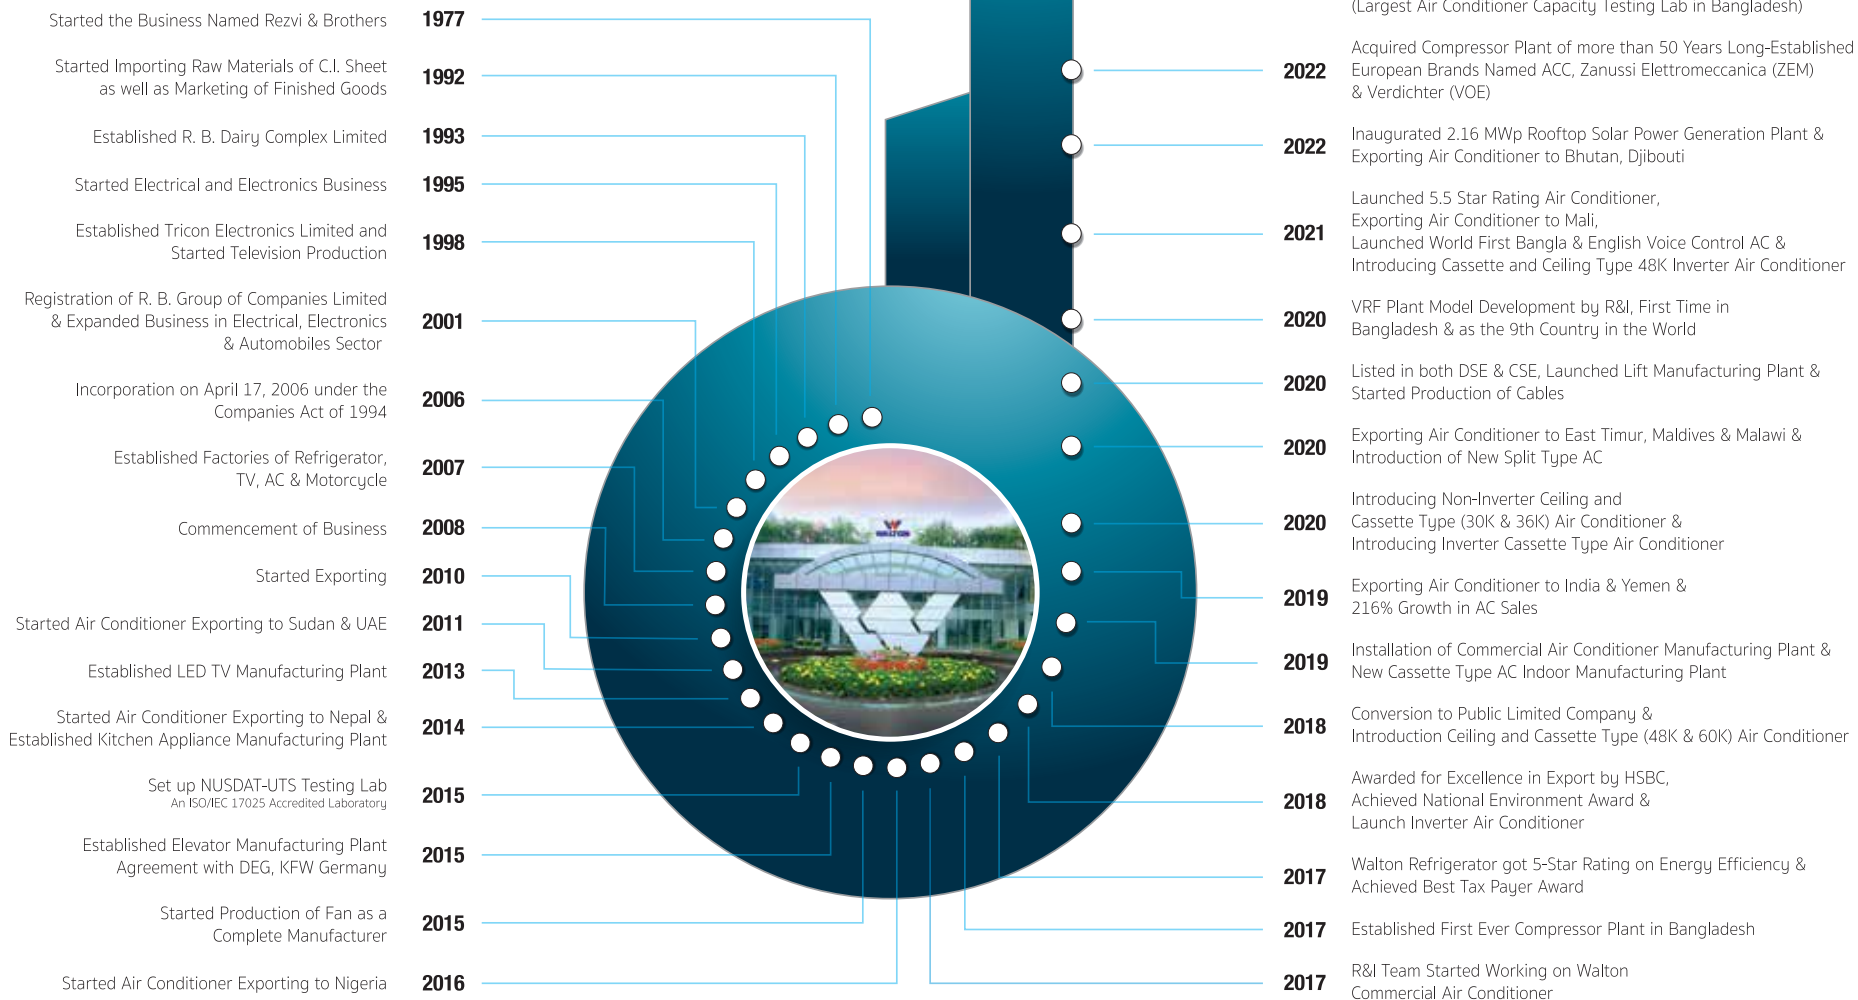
Started the Business Named Rezvi & Brothers
1977

Started Importing Raw Materials of C.I. Sheet as well as Marketing of Finished Goods
1992

Established R. B. Dairy Complex Limited
1993

Started Electrical and Electronics Business
1995

Established Tricon Electronics Limited and Started Television Production
1998

Registration of R. B. Group of Companies Limited & Expanded Business in Electrical, Electronics & Automobiles Sector
2001

Incorporation on April 17, 2006 under the Companies Act of 1994
2006

Established Factories of Refrigerator, TV, AC & Motorcycle
2007

Commencement of Business
2008

Started Exporting
2010

Started Air Conditioner Exporting to Sudan & UAE
2011

Established LED TV Manufacturing Plant
2013

Started Air Conditioner Exporting to Nepal & Established Kitchen Appliance Manufacturing Plant
2014

Set up NUSDAT-UTS Testing Lab
An ISO/IEC 17025 Accredited Laboratory
2015

Established Elevator Manufacturing Plant Agreement with DEG, KFW Germany
2015

Started Production of Fan as a Complete Manufacturer
2015

Started Air Conditioner Exporting to Nigeria
2016

(Largest Air Conditioner Capacity Testing Lab in Bangladesh)

2022
Acquired Compressor Plant of more than 50 Years Long-Established European Brands Named ACC, Zanussi Elettromeccanica (ZEM) & Verdichter (VOE)

2022
Inaugurated 2.16 MWp Rooftop Solar Power Generation Plant & Exporting Air Conditioner to Bhutan, Djibouti

2021
Launched 5.5 Star Rating Air Conditioner, Exporting Air Conditioner to Mali, Launched World First Bangla & English Voice Control AC & Introducing Cassette and Ceiling Type 48K Inverter Air Conditioner

2020
VRF Plant Model Development by R&I, First Time in Bangladesh & as the 9th Country in the World

2020
Listed in both DSE & CSE, Launched Lift Manufacturing Plant & Started Production of Cables

2020
Exporting Air Conditioner to East Timur, Maldives & Malawi & Introduction of New Split Type AC

2020
Introducing Non-Inverter Ceiling and Cassette Type (30K & 36K) Air Conditioner & Introducing Inverter Cassette Type Air Conditioner

2019
Exporting Air Conditioner to India & Yemen & 216% Growth in AC Sales

2019
Installation of Commercial Air Conditioner Manufacturing Plant & New Cassette Type AC Indoor Manufacturing Plant

2018
Conversion to Public Limited Company & Introduction Ceiling and Cassette Type (48K & 60K) Air Conditioner

2018
Awarded for Excellence in Export by HSBC, Achieved National Environment Award & Launch Inverter Air Conditioner

2017
Walton Refrigerator got 5-Star Rating on Energy Efficiency & Achieved Best Tax Payer Award

2017
Established First Ever Compressor Plant in Bangladesh

2017
R&I Team Started Working on Walton Commercial Air Conditioner